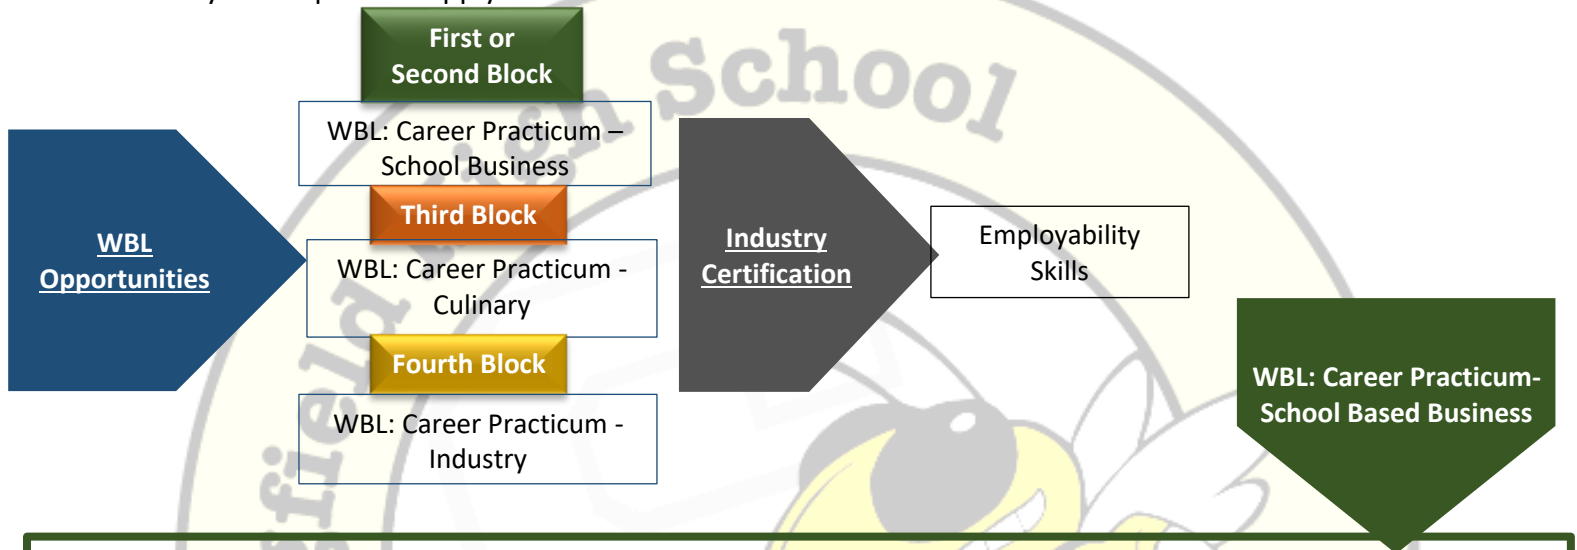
First or Second Block

WBL: Career Practicum – School Business

Third Block

WBL: Career Practicum - Culinary

Fourth Block

WBL: Career Practicum - Industry

WBL Opportunities

Industry Certification

Employability Skills

WBL: Career Practicum- School Based Business

School